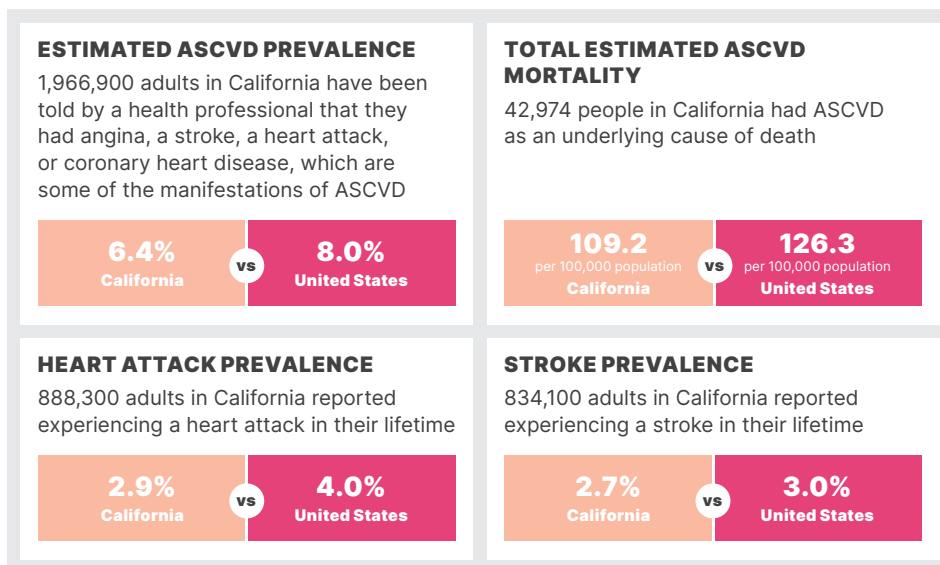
ESTIMATED ASCVD PREVALENCE

1,966,900 adults in California have been told by a health professional that they had angina, a stroke, a heart attack, or coronary heart disease, which are some of the manifestations of ASCVD

6.4%
California

vs

8.0%
United States

TOTAL ESTIMATED ASCVD MORTALITY

42,974 people in California had ASCVD as an underlying cause of death

109.2
per 100,000 population
California

vs

126.3
per 100,000 population
United States

HEART ATTACK PREVALENCE

888,300 adults in California reported experiencing a heart attack in their lifetime

2.9%
California

vs

4.0%
United States

STROKE PREVALENCE

834,100 adults in California reported experiencing a stroke in their lifetime

2.7%
California

vs

3.0%
United States